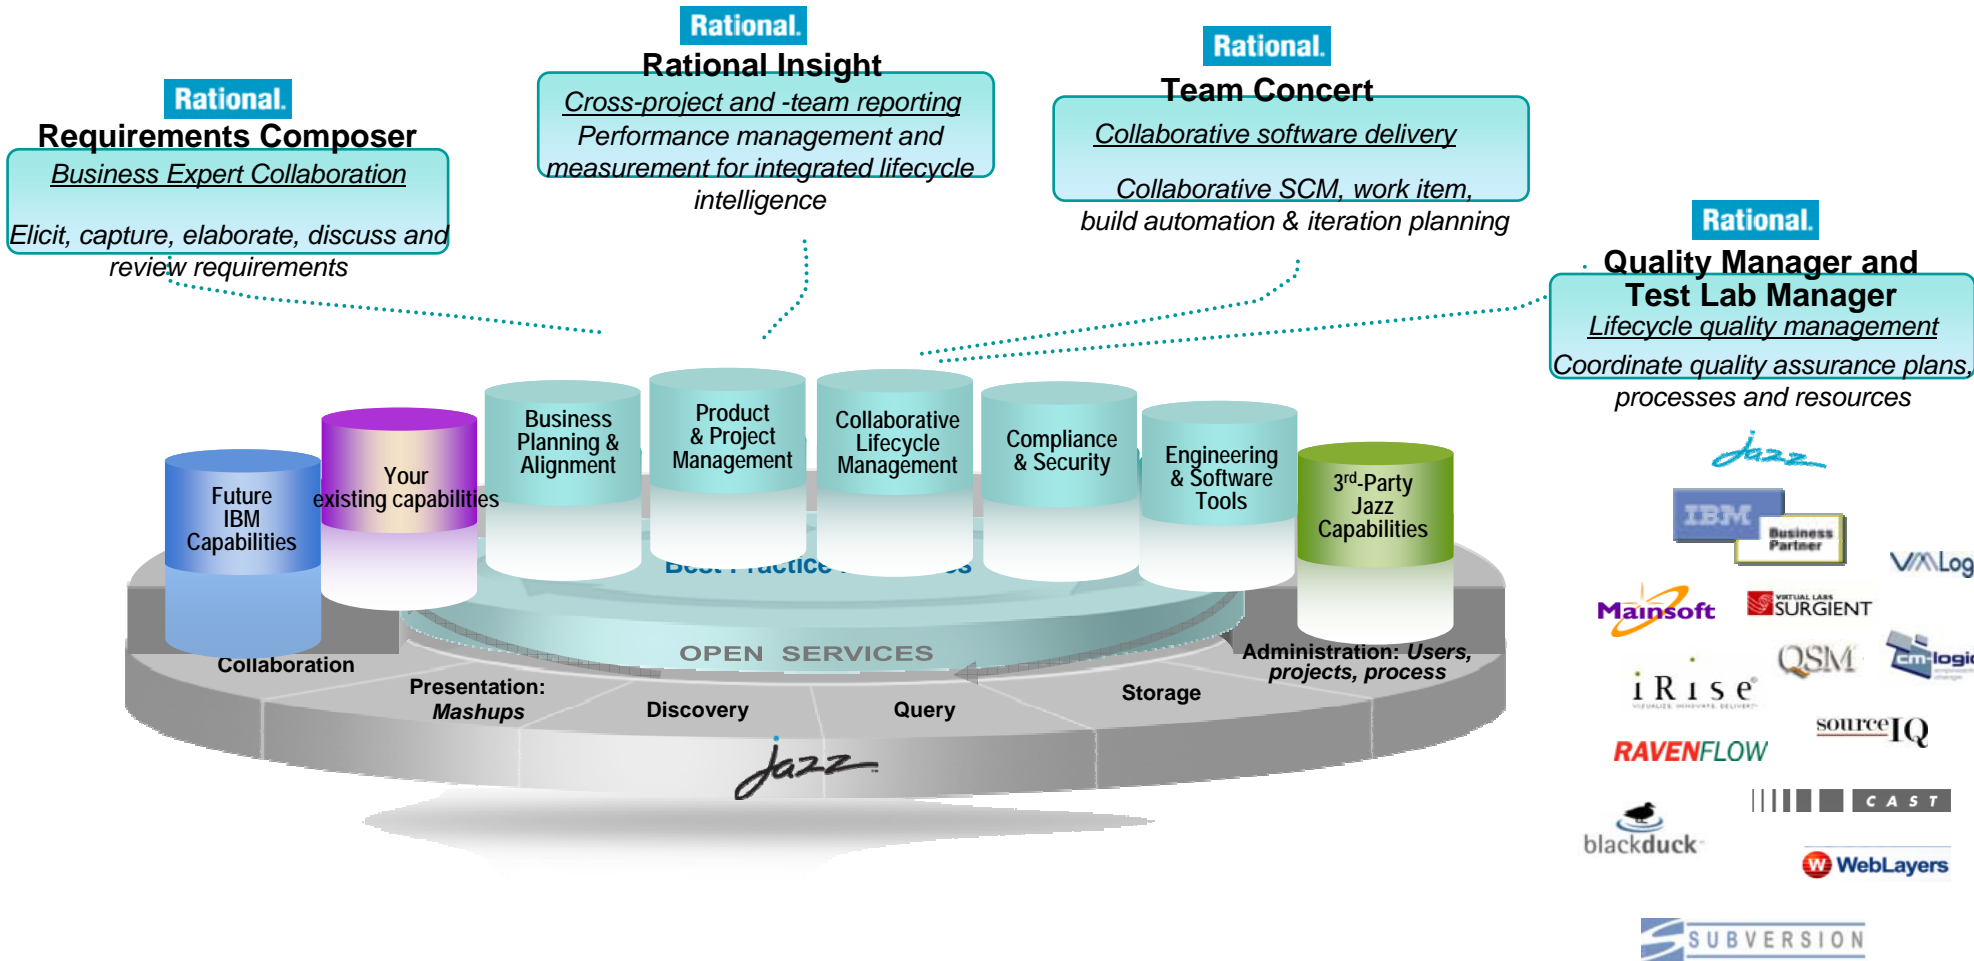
Rational.
Requirements Composer
Business Expert Collaboration
Elicit, capture, elaborate, discuss and review requirements

Rational.
Rational Insight
Cross-project and -team reporting
Performance management and measurement for integrated lifecycle intelligence

Rational.
Team Concert
Collaborative software delivery
Collaborative SCM, work item, build automation & iteration planning

Rational.
Quality Manager and Test Lab Manager
Lifecycle quality management
Coordinate quality assurance plans, processes and resources

Future IBM Capabilities
Your existing capabilities
Business Planning & Alignment
Product & Project Management
Collaborative Lifecycle Management
Compliance & Security
Engineering & Software Tools
3$^{rd}$-Party Jazz Capabilities

Best Practice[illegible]s
OPEN SERVICES
Collaboration
Presentation: Mashups
Discovery
Query
Storage
Administration: Users, projects, process
Jazz

Jazz
IBM Business Partner
VMLog
Mainsoft
SURGIENT
QSM
cm-logic
iRise
sourceIQ
RAVENFLOW
CAST
blackduck
WebLayers
SUBVERSION